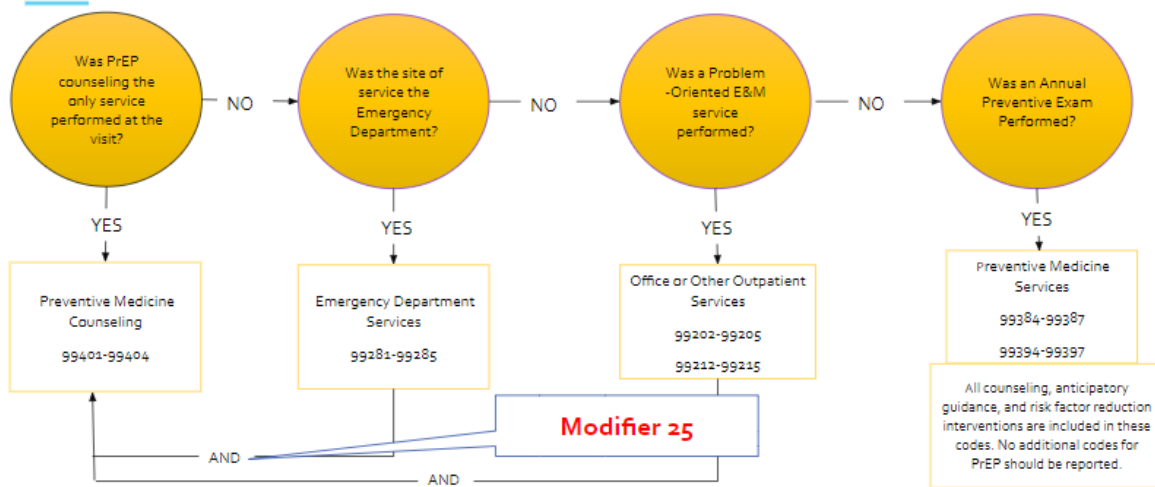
Was PrEP counseling the only service performed at the visit?

NO

Was the site of service the Emergency Department?

NO

Was a Problem -Oriented E&M service performed?

NO

Was an Annual Preventive Exam Performed?

YES

Preventive Medicine Counseling

99401-99404

YES

Emergency Department Services

99281-99285

YES

Office or Other Outpatient Services

99202-99205

99212-99215

YES

Preventive Medicine Services

99384-99387

99394-99397

All counseling, anticipatory guidance, and risk factor reduction interventions are included in these codes. No additional codes for PrEP should be reported.

Modifier 25

AND

AND